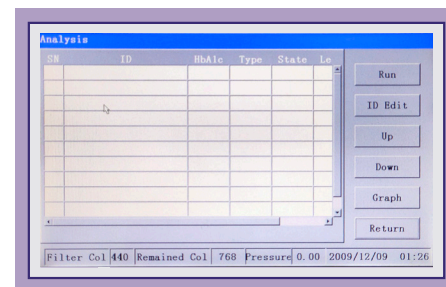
Analysis

| SN | ID | HbA1c | Type | State | Le |
|---|---|---|---|---|---|
| | | | | | |
| | | | | | |
| | | | | | |
| | | | | | |
| | | | | | |
| | | | | | |
| | | | | | |
| | | | | | |
| | | | | | |

Run

ID Edit

Up

Down

Graph

Return

Filter Col 440 Remained Col 768 Pressure 0.00 2009/12/09 01:26